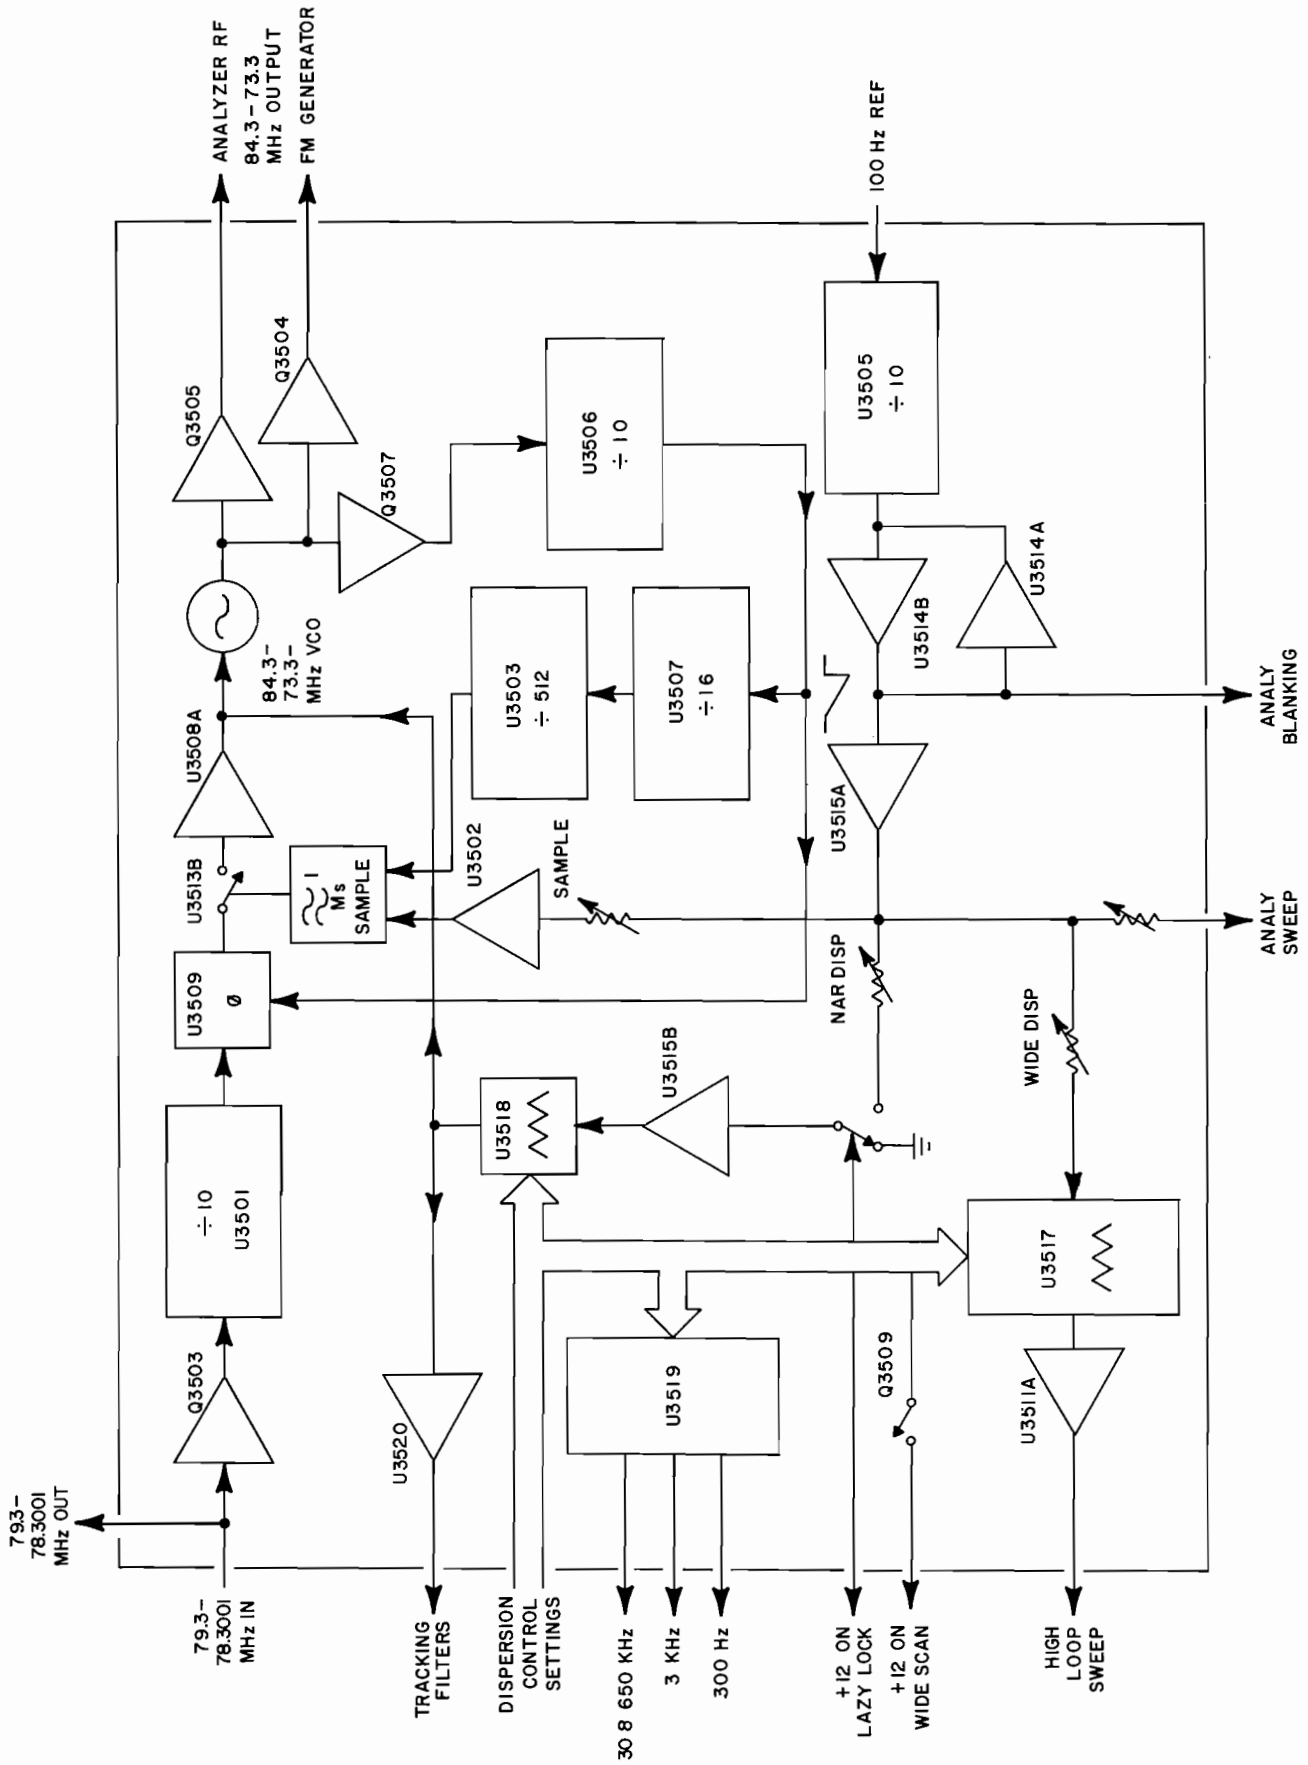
ANALYZER RF
84.3-73.3 MHz OUTPUT
FM GENERATOR
100 Hz REF
Q3505
Q3504
Q3507
U3506 ÷ 10
U3505 ÷ 10
U3514A
U3514B
84.3-73.3-MHz VCO
U3508A
U3503 ÷ 512
U3507 ÷ 16
ANALY BLANKING
U3513B
1 Ms SAMPLE
U3502
SAMPLE
U3515A
U3509 Ø
NAR DISP
ANALY SWEEP
WIDE DISP
U3501 ÷ 10
U3518
U3515B
Q3503
U3517
U3519
Q3509
U3511A
U3520
79.3-78.3001 MHz OUT
79.3-78.3001 MHz IN
TRACKING FILTERS
DISPERSION CONTROL SETTINGS
30 & 650 KHz
3 KHz
300 Hz
+12 ON LAZY LOCK
+12 ON WIDE SCAN
HIGH LOOP SWEEP